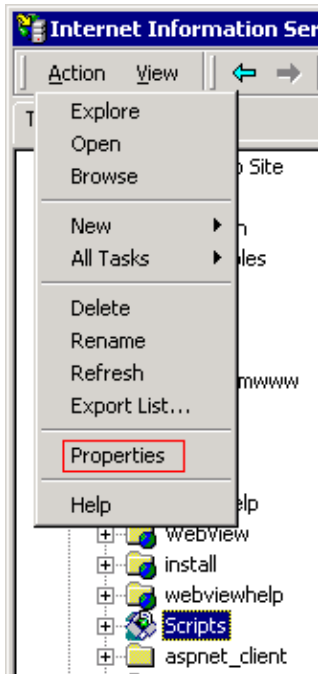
Internet Information Ser

Action View

T

Explore
Open
Browse

New
All Tasks

Delete
Rename
Refresh
Export List...

Properties

Help

p Site
n
les
mwww
lp
WebView
install
webviewhelp
Scripts
aspnet_client